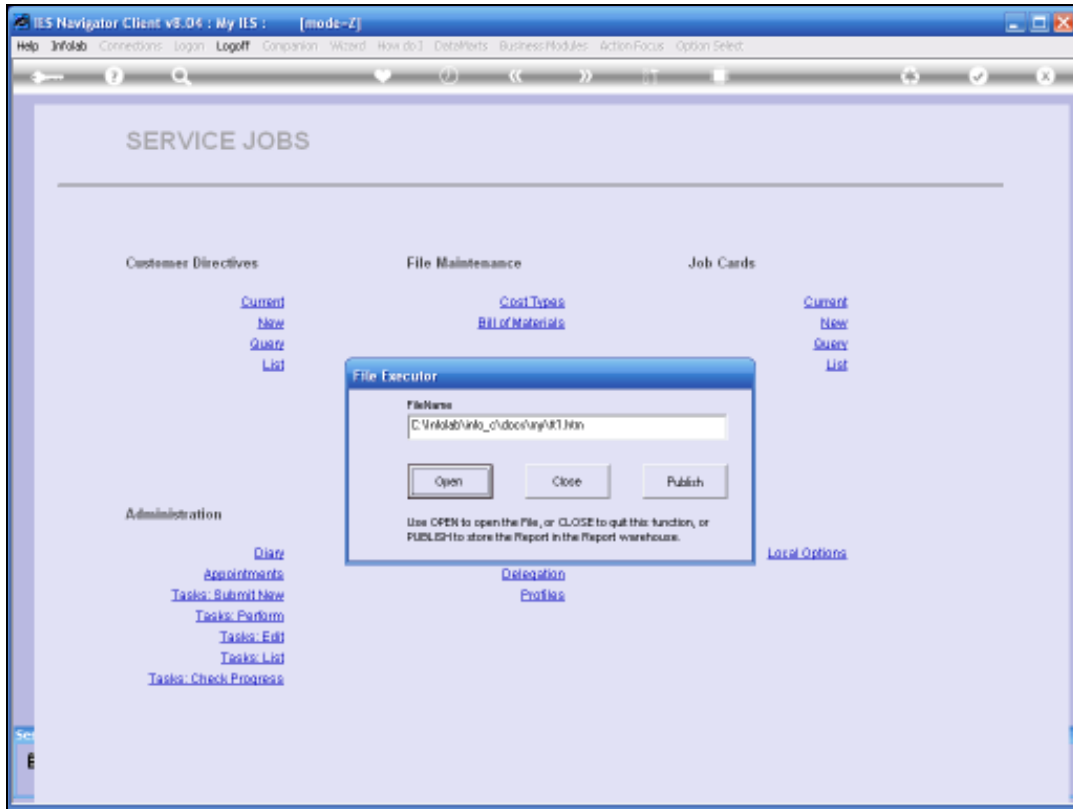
IES Navigator Client v8.04 : My IES : [mode-Z]

Help Infolab Connections Logon Logoff Companion Wizard How do I DataMarts Business Modules Action Focus Option Select

SERVICE JOBS

Customer Directives

Current
New
Query
List

File Maintenance

Cost Types
Bill of Materials

Job Cards

Current
New
Query
List

File Executor

FileName

C:\infolab\info_c\docs\ny\tt1.htm

Open Close Publish

Use OPEN to open the File, or CLOSE to quit this function, or PUBLISH to store the Report in the Report warehouse.

Administration

Diary
Appointments
Tasks: Submit New
Tasks: Perform
Tasks: Edit
Tasks: List
Tasks: Check Progress

Delegation
Profiles

Local Options